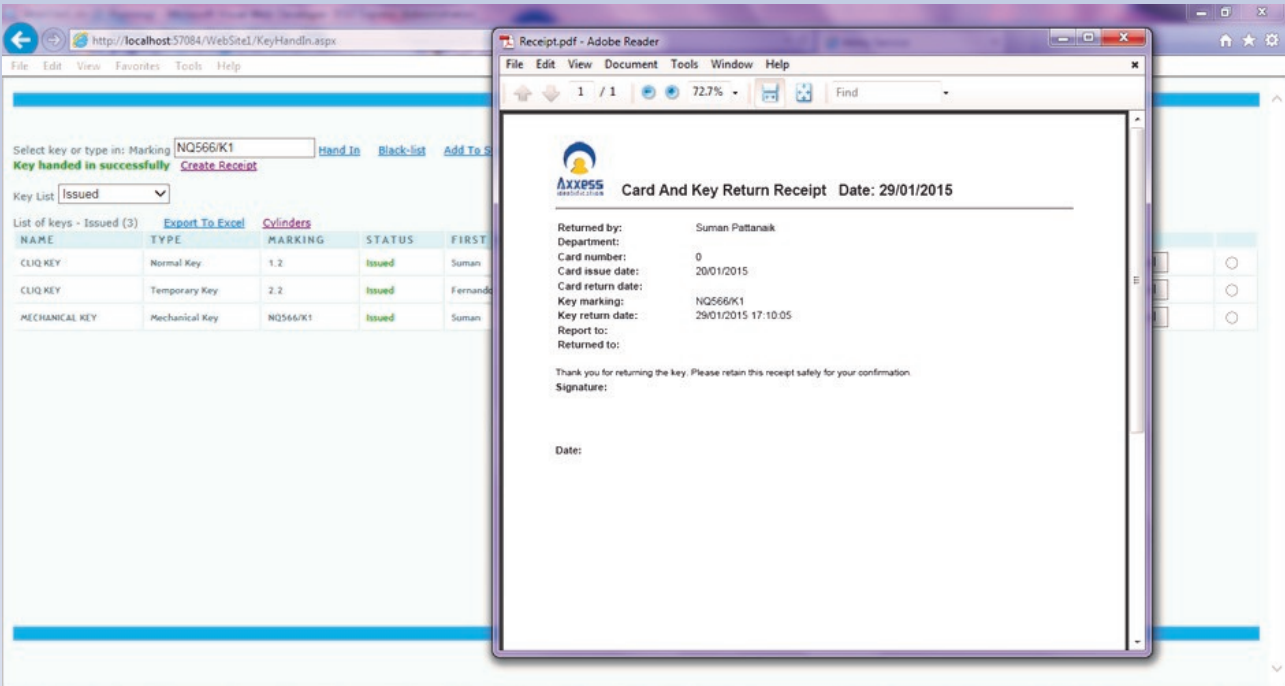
http://localhost:57084/WebSite1/KeyHandIn.aspx

File Edit View Favorites Tools Help

Select key or type in: Marking NQ566/K1 Hand In Black-list Add To S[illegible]

Key handed in successfully Create Receipt

Key List Issued

List of keys - Issued (3) Export To Excel Cylinders

| NAME | TYPE | MARKING | STATUS | FIRST |
|---|---|---|---|---|
| CLIQ KEY | Normal Key | 1.2 | Issued | Suman |
| CLIQ KEY | Temporary Key | 2.2 | Issued | Fernando |
| MECHANICAL KEY | Mechanical Key | NQ566/K1 | Issued | Suman |

Receipt.pdf - Adobe Reader

File Edit View Document Tools Window Help

1 / 1 72.7% Find

Axxess identification

Card And Key Return Receipt Date: 29/01/2015

Returned by: Suman Pattanaik
Department:
Card number: 0
Card issue date: 20/01/2015
Card return date:
Key marking: NQ566/K1
Key return date: 29/01/2015 17:10:05
Report to:
Returned to:

Thank you for returning the key. Please retain this receipt safely for your confirmation.

Signature:

Date: